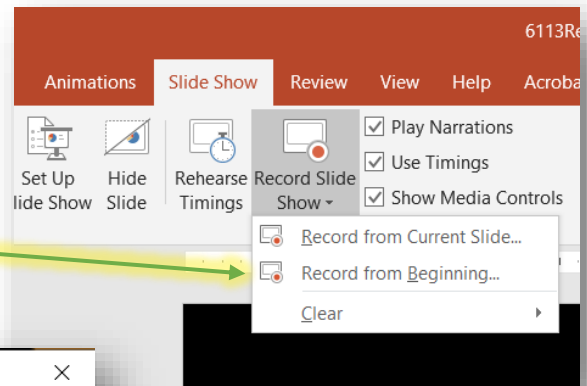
6113Re

Animations Slide Show Review View Help Acroba

Set Up lide Show

Hide Slide

Rehearse Timings

Record Slide Show

Play Narrations

Use Timings

Show Media Controls

Record from Current Slide...

Record from Beginning...

Clear

X